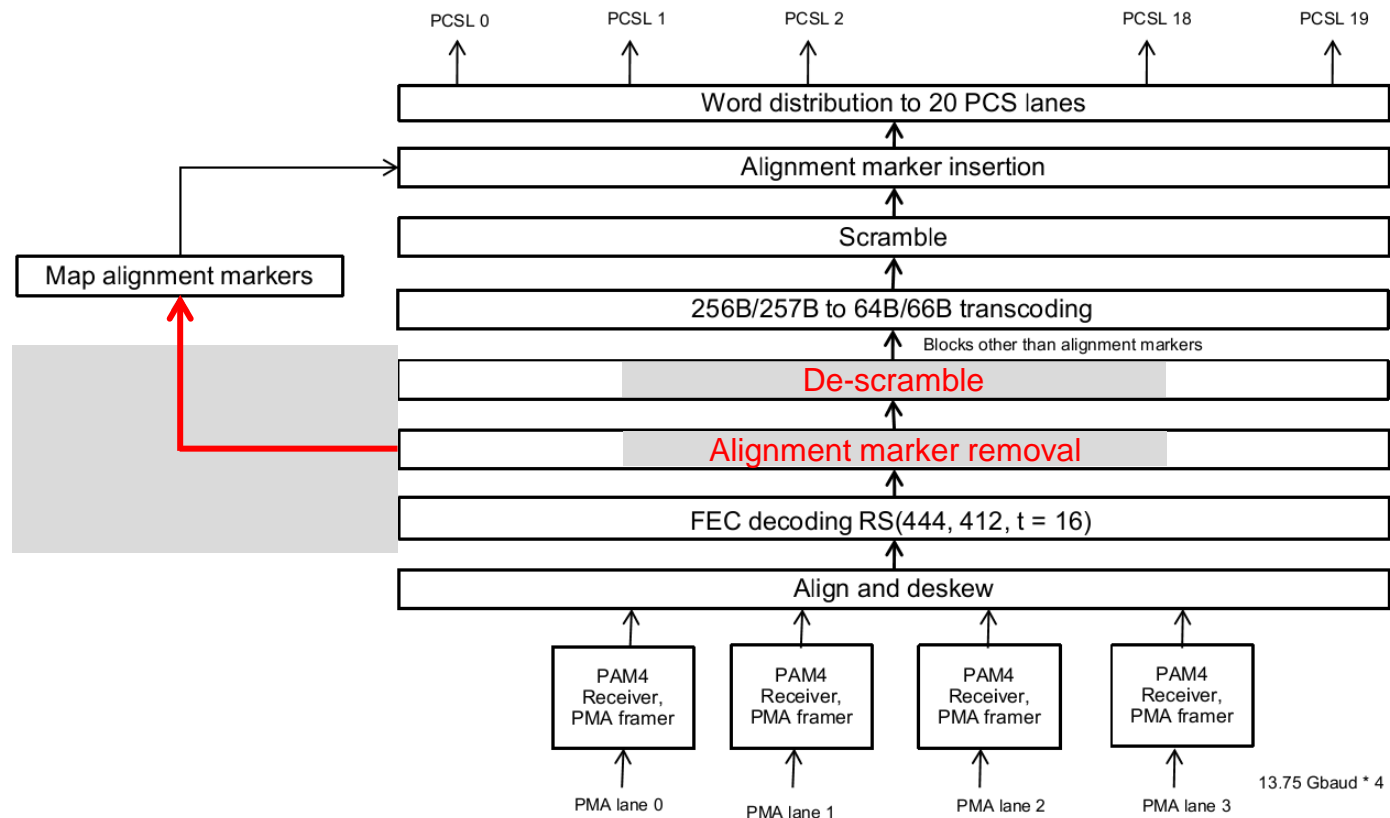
PCSL 0
PCSL 1
PCSL 2
PCSL 18
PCSL 19

Word distribution to 20 PCS lanes

Alignment marker insertion

Scramble

Map alignment markers

256B/257B to 64B/66B transcoding

Blocks other than alignment markers

De-scramble

Alignment marker removal

FEC decoding RS(444, 412, t = 16)

Align and deskew

PAM4 Receiver, PMA framer

PAM4 Receiver, PMA framer

PAM4 Receiver, PMA framer

PAM4 Receiver, PMA framer

13.75 Gbaud * 4

PMA lane 0
PMA lane 1
PMA lane 2
PMA lane 3